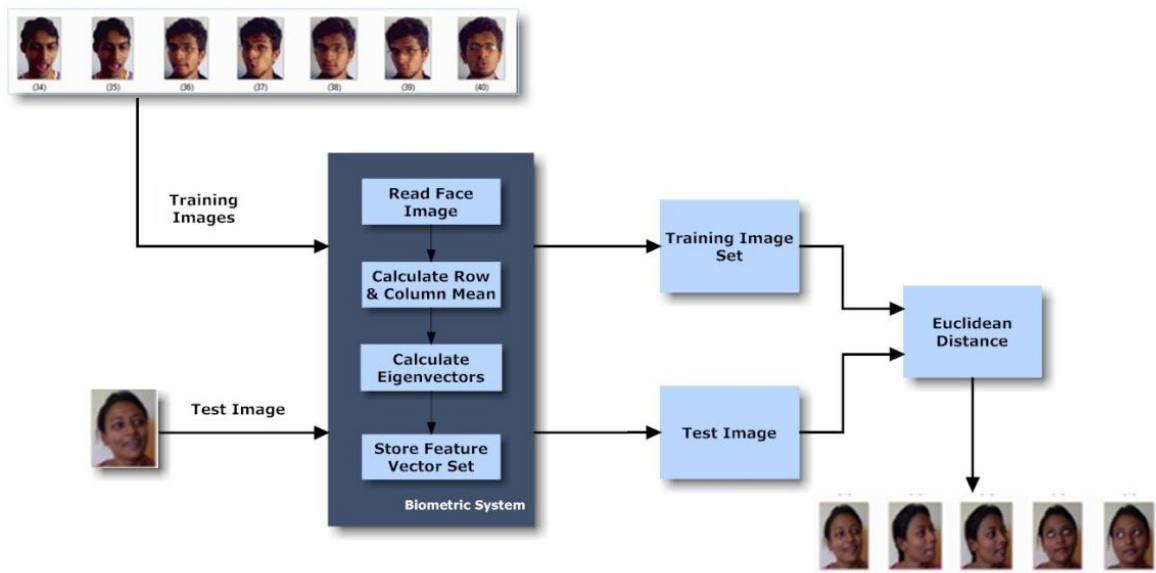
(34) (35) (36) (37) (38) (39) (40)

Training Images

Read Face Image

Calculate Row & Column Mean

Calculate Eigenvectors

Store Feature Vector Set

Biometric System

Test Image

Training Image Set

Test Image

Euclidean Distance